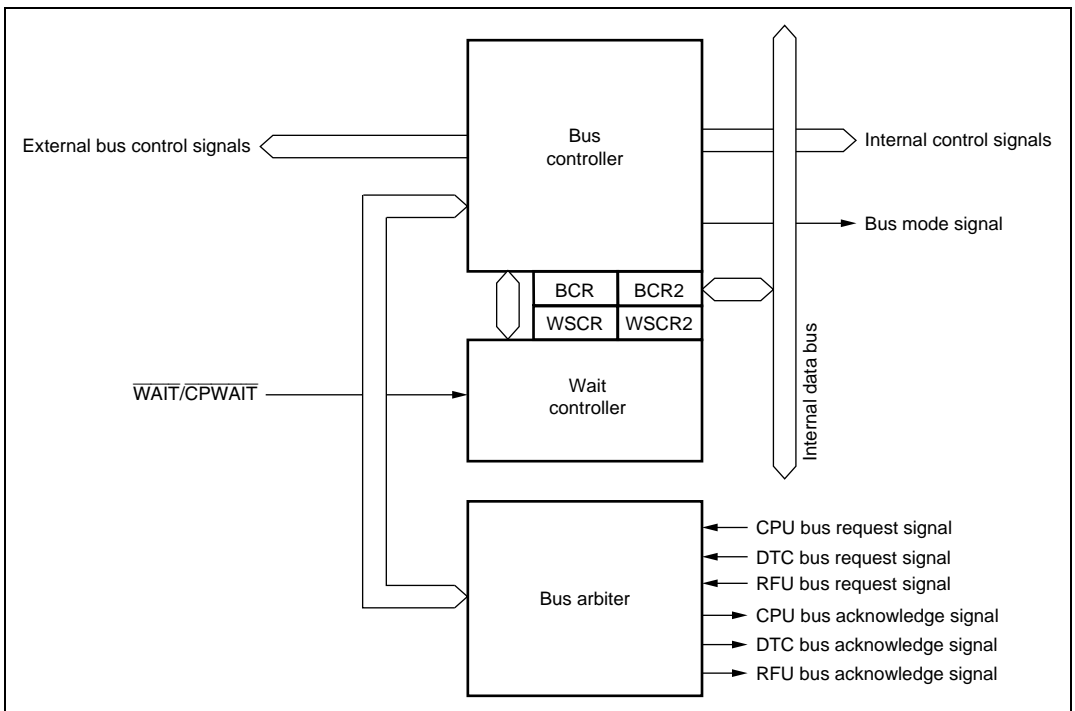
External bus control signals

Bus controller

Internal control signals

Bus mode signal

BCR

BCR2

WSCR

WSCR2

Internal data bus

$\overline{WAIT}/\overline{CPWAIT}$

Wait controller

Bus arbiter

CPU bus request signal

DTC bus request signal

RFU bus request signal

CPU bus acknowledge signal

DTC bus acknowledge signal

RFU bus acknowledge signal